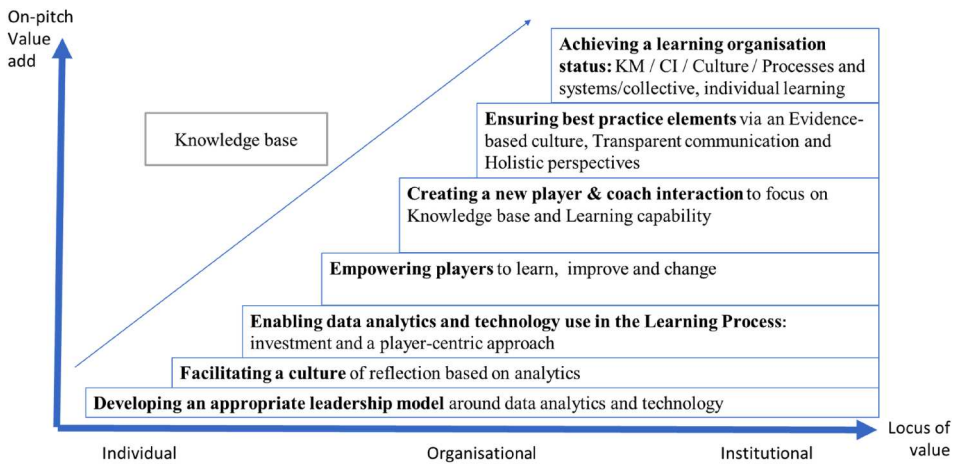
On-pitch Value add

Knowledge base

**Achieving a learning organisation status:** KM / CI / Culture / Processes and systems/collective, individual learning

**Ensuring best practice elements** via an Evidence-based culture, Transparent communication and Holistic perspectives

**Creating a new player & coach interaction** to focus on Knowledge base and Learning capability

**Empowering players** to learn, improve and change

**Enabling data analytics and technology use in the Learning Process**: investment and a player-centric approach

**Facilitating a culture** of reflection based on analytics

**Developing an appropriate leadership model** around data analytics and technology

Individual

Organisational

Institutional

Locus of value